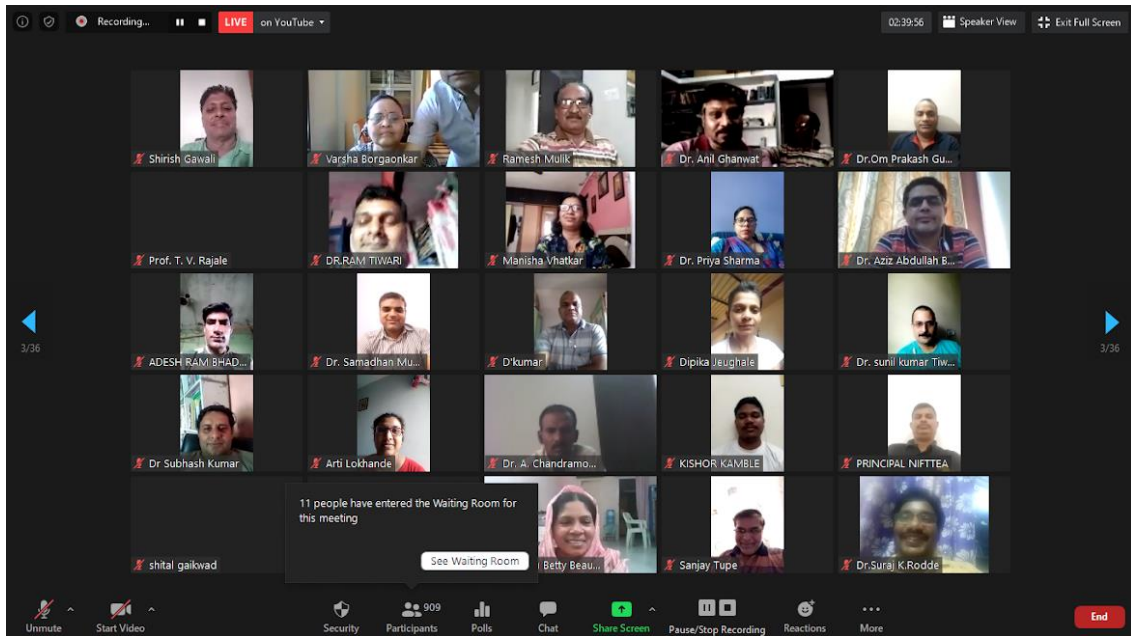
Recording...
LIVE on YouTube

02:39:56
Speaker View
Exit Full Screen

Shirish Gawali
Varsha Borgaonkar
Ramesh Mulik
Dr. Anil Ghanwat
Dr.Om Prakash Gu...
Prof. T. V. Rajale
DR.RAM TIWARI
Manisha Vhatkar
Dr. Priya Sharma
Dr. Aziz Abdullah B...
ADESH RAM BHAD...
Dr. Samadhan Mu...
D'kumar
Dipika Jeughale
Dr. sunil kumar Tiw...
Dr Subhash Kumar
Arti Lokhande
Dr. A. Chandramo...
KISHOR KAMBLE
PRINCIPAL NIFTTEA
shital gaikwad
Betty Beau...
Sanjay Tupe
Dr.Suraj K.Rodde

3/36
3/36

11 people have entered the Waiting Room for this meeting
See Waiting Room

Unmute
Start Video
Security
909
Participants
Polls
Chat
Share Screen
Pause/Stop Recording
Reactions
More
End